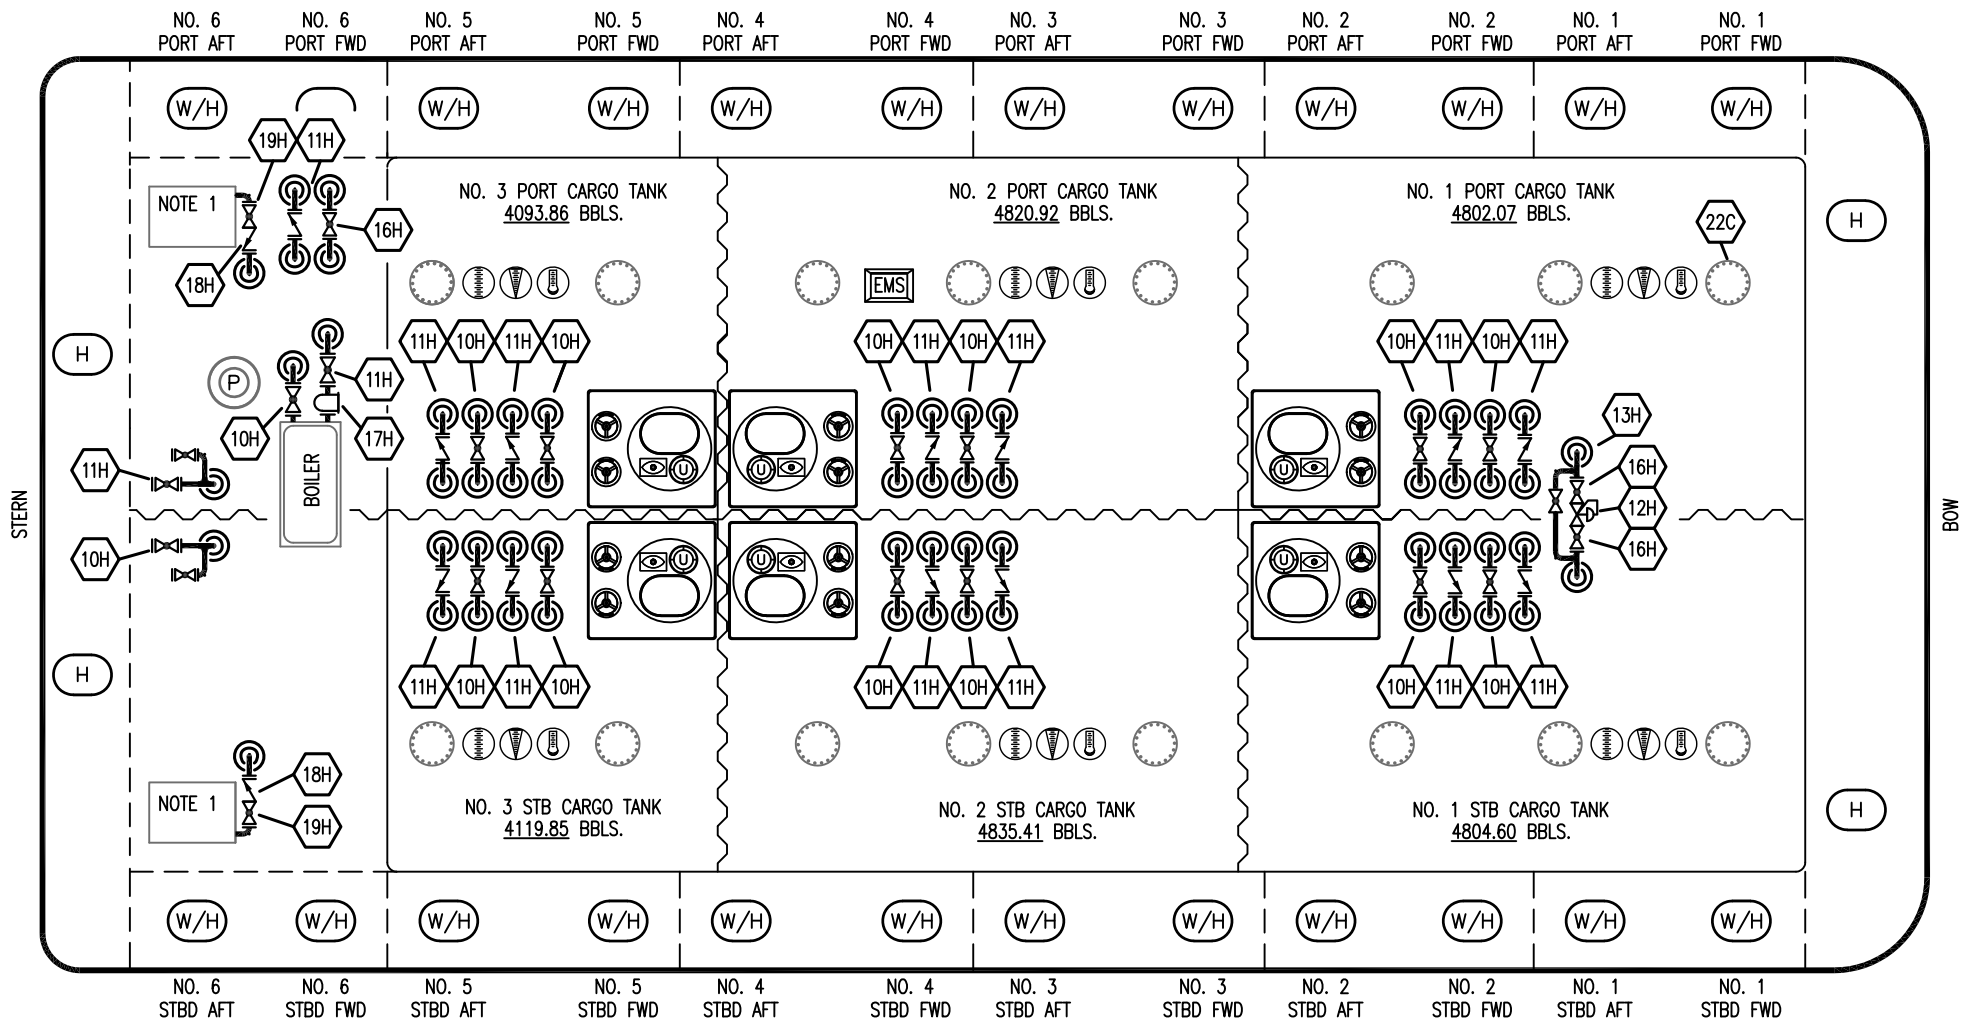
NO. 6 PORT AFT　NO. 6 PORT FWD　NO. 5 PORT AFT　NO. 5 PORT FWD　NO. 4 PORT AFT　NO. 4 PORT FWD　NO. 3 PORT AFT　NO. 3 PORT FWD　NO. 2 PORT AFT　NO. 2 PORT FWD　NO. 1 PORT AFT　NO. 1 PORT FWD

W/H　W/H　W/H　W/H　W/H　W/H　W/H　W/H　W/H　W/H　W/H

19H　11H

NOTE 1

16H

18H

NO. 3 PORT CARGO TANK
4093.86 BBLS.

NO. 2 PORT CARGO TANK
4820.92 BBLS.

NO. 1 PORT CARGO TANK
4802.07 BBLS.

22C

H

EMS

H

P

11H　10H　11H　10H

10H　11H　10H　11H

10H　11H　10H　11H

11H

17H

10H

BOILER

13H

11H

16H

12H

16H

STERN

BOW

10H

H

11H　10H　11H　10H

10H　11H　10H　11H

10H　11H　10H　11H

18H

NOTE 1

19H

NO. 3 STB CARGO TANK
4119.85 BBLS.

NO. 2 STB CARGO TANK
4835.41 BBLS.

NO. 1 STB CARGO TANK
4804.60 BBLS.

H

W/H　W/H　W/H　W/H　W/H　W/H　W/H　W/H　W/H　W/H　W/H　W/H

NO. 6 STBD AFT　NO. 6 STBD FWD　NO. 5 STBD AFT　NO. 5 STBD FWD　NO. 4 STBD AFT　NO. 4 STBD FWD　NO. 3 STBD AFT　NO. 3 STBD FWD　NO. 2 STBD AFT　NO. 2 STBD FWD　NO. 1 STBD AFT　NO. 1 STBD FWD